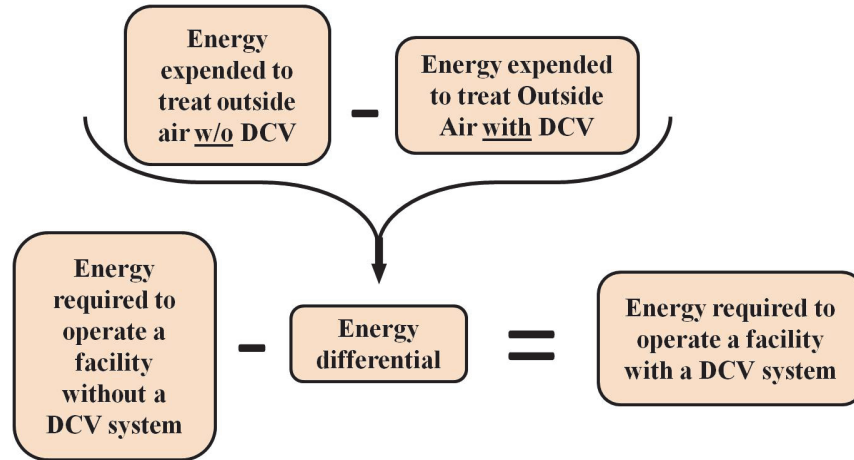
Energy expended to treat outside air w/o DCV

-

Energy expended to treat Outside Air with DCV

Energy required to operate a facility without a DCV system

-

Energy differential

=

Energy required to operate a facility with a DCV system